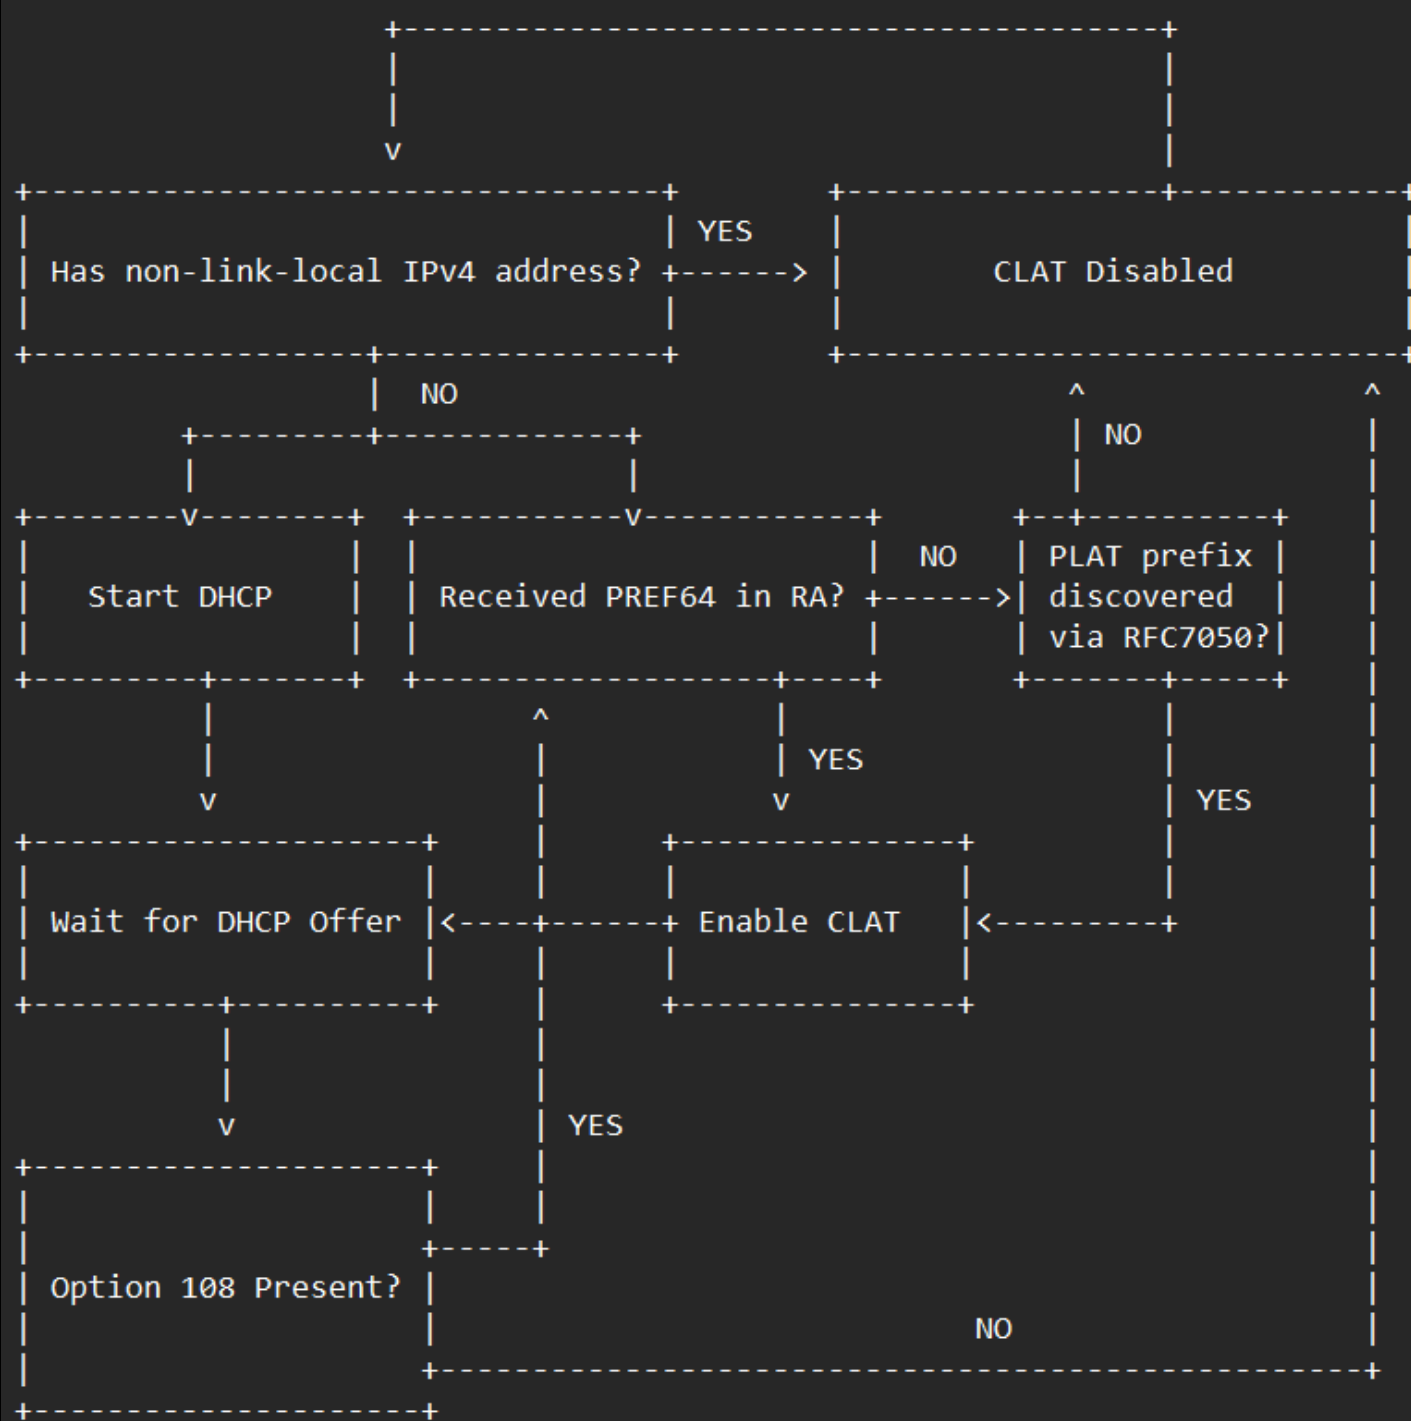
Has non-link-local IPv4 address?

YES

CLAT Disabled

NO

NO

Start DHCP

Received PREF64 in RA?

NO

PLAT prefix discovered via RFC7050?

YES

YES

Wait for DHCP Offer

Enable CLAT

YES

Option 108 Present?

NO